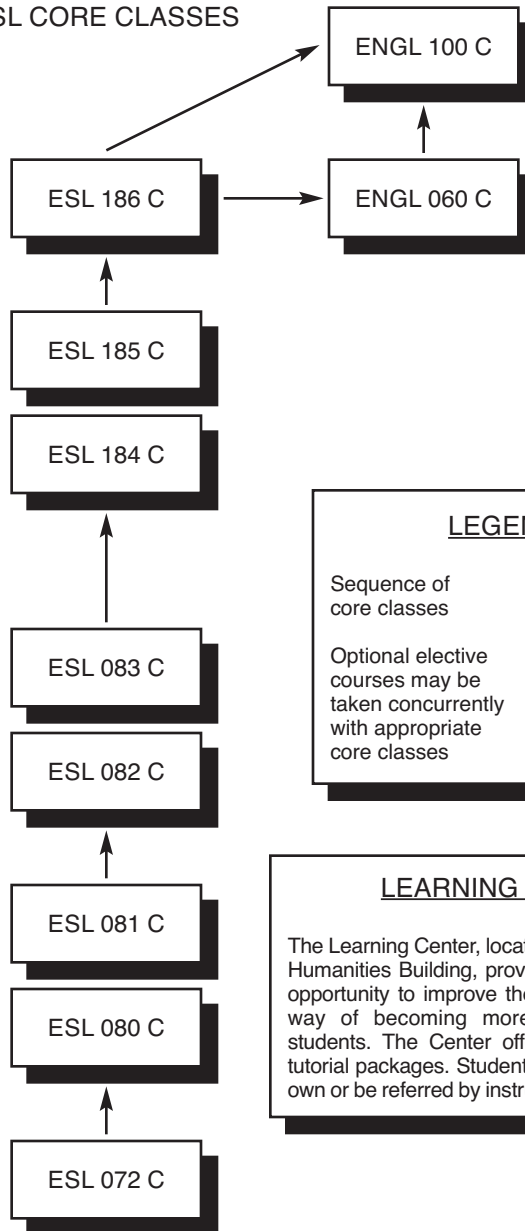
SL CORE CLASSES

ENGL 100 C

ESL 186 C

ENGL 060 C

ESL 185 C

ESL 184 C

LEGEN

Sequence of core classes

Optional elective courses may be taken concurrently with appropriate core classes

ESL 083 C

ESL 082 C

LEARNING

ESL 081 C

The Learning Center, locat Humanities Building, prov opportunity to improve the way of becoming more students. The Center off tutorial packages. Student own or be referred by instr

ESL 080 C

ESL 072 C